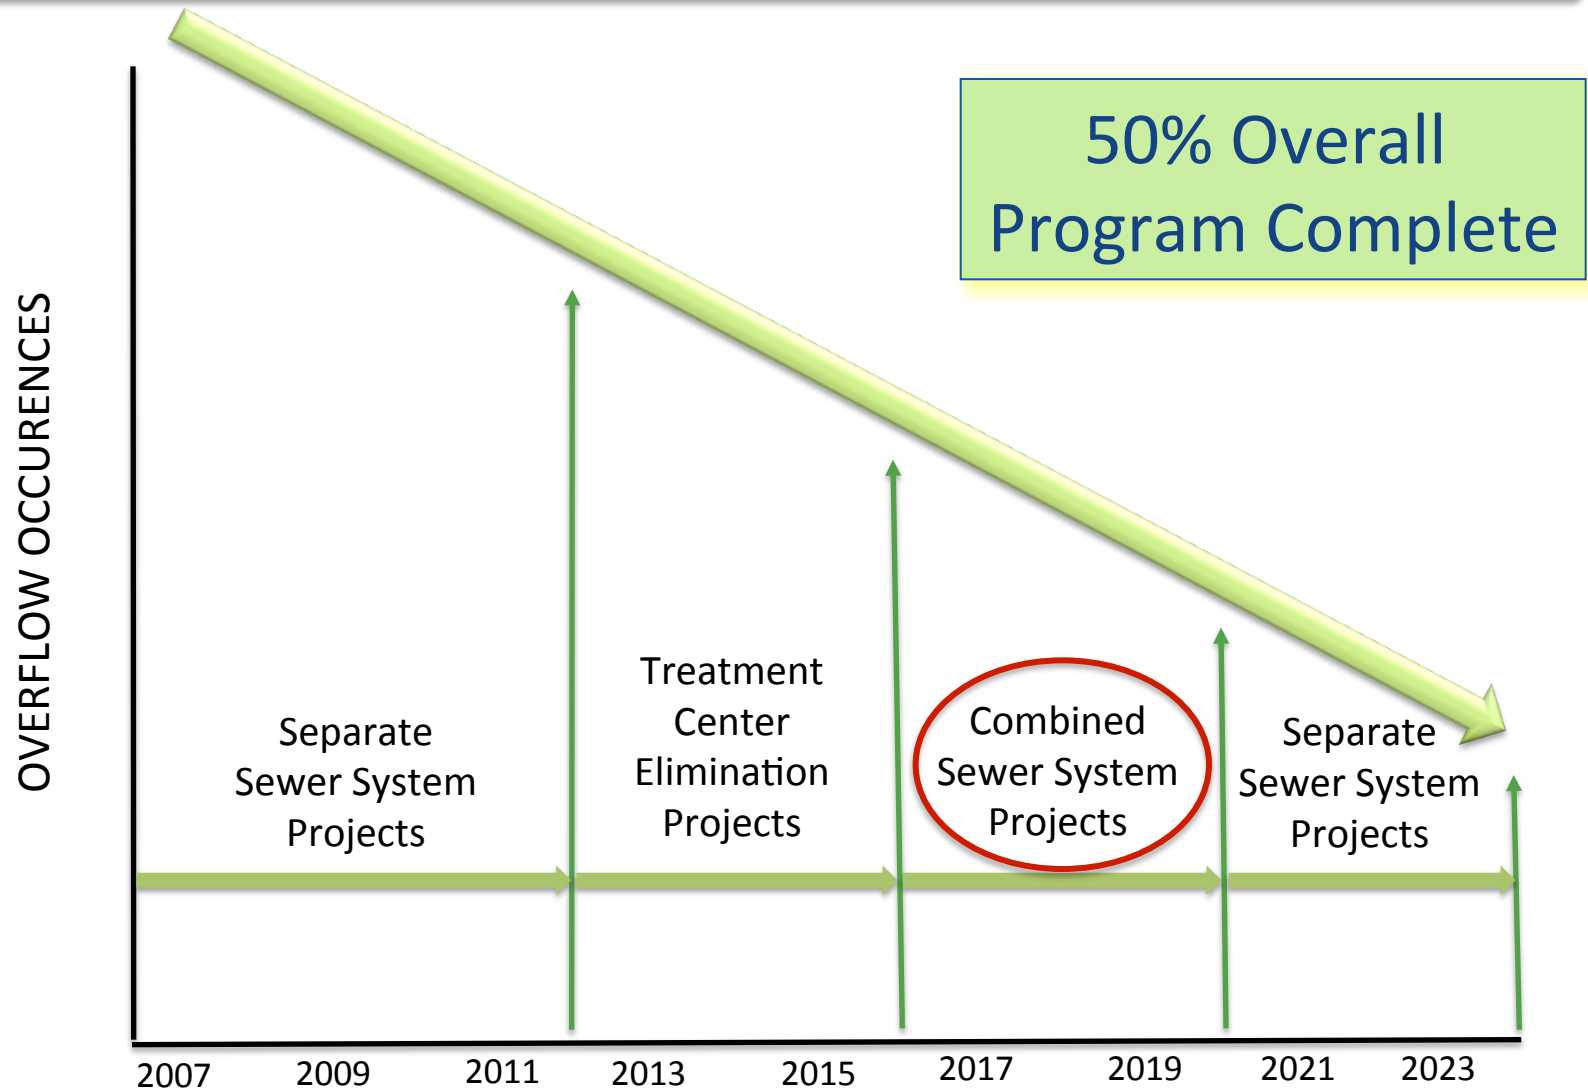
50% Overall Program Complete

OVERFLOW OCCURENCES

Separate Sewer System Projects

Treatment Center Elimination Projects

Combined Sewer System Projects

Separate Sewer System Projects

2007 2009 2011 2013 2015 2017 2019 2021 2023